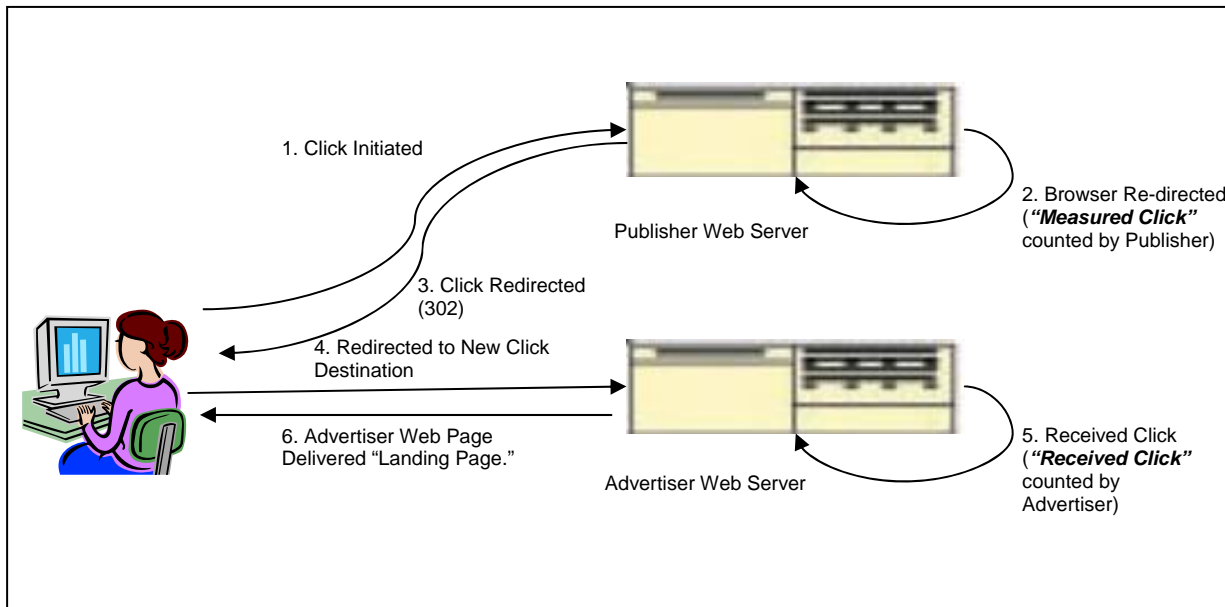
1. Click Initiated

2. Browser Re-directed (*"Measured Click"* counted by Publisher)

Publisher Web Server

3. Click Redirected (302)

4. Redirected to New Click Destination

6. Advertiser Web Page Delivered "Landing Page."

5. Received Click (*"Received Click"* counted by Advertiser)

Advertiser Web Server